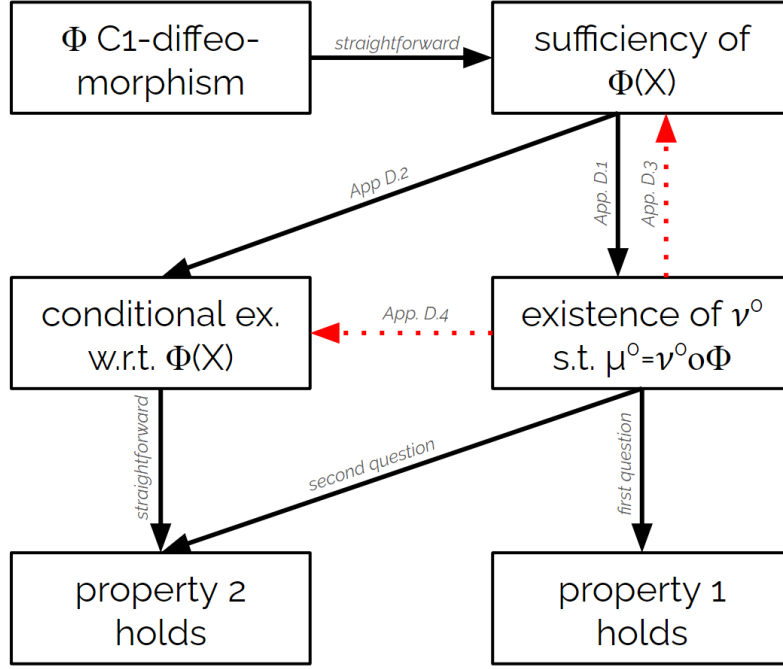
$\Phi$ C1-diffeomorphism

straightforward

sufficiency of $\Phi$(X)

App D.2

App. D.1

App. D.3

conditional ex. w.r.t. $\Phi$(X)

App. D.4

existence of $\nu^o$ s.t. $\mu^o=\nu^o o\Phi$

straightforward

second question

first question

property 2 holds

property 1 holds